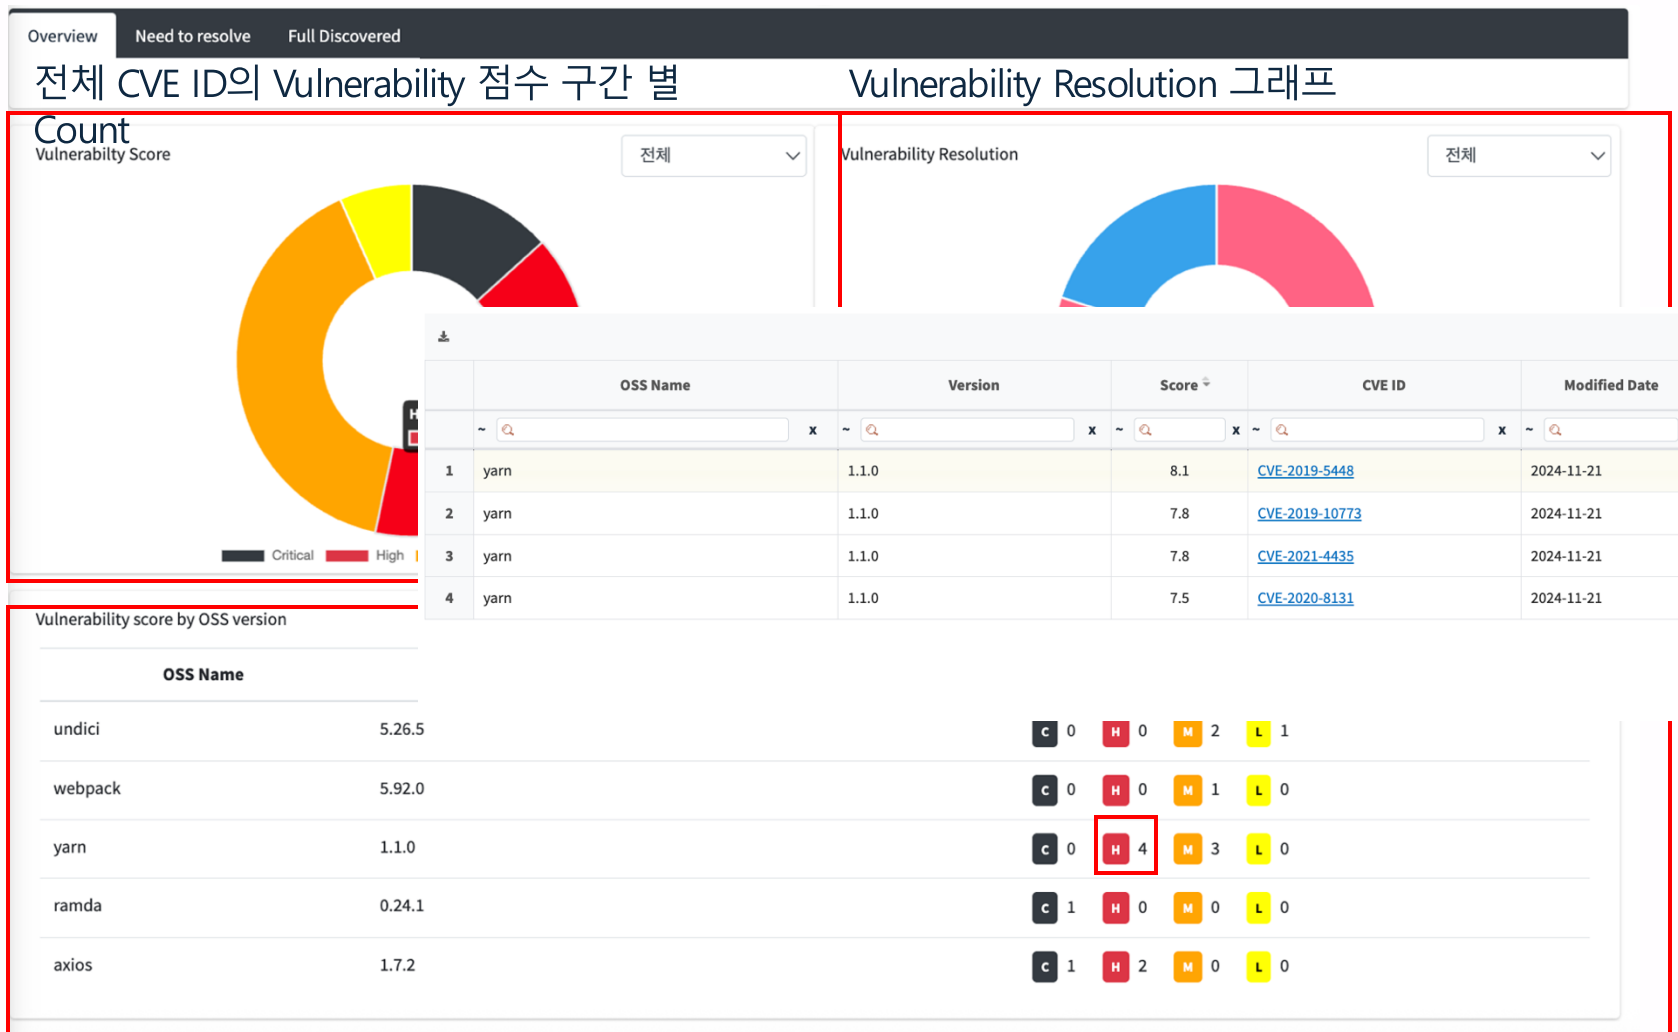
Overview Need to resolve Full Discovered

전체 CVE ID의 Vulnerability 점수 구간 별 Count

Vulnerability Resolution 그래프

Vulnerabilty Score

전체

Vulnerability Resolution

전체

Critical High

| | OSS Name | Version | Score | CVE ID | Modified Date |
|---|---|---|---|---|---|
| | ~ x | ~ x | ~ x | ~ x | ~ |
| 1 | yarn | 1.1.0 | 8.1 | CVE-2019-5448 | 2024-11-21 |
| 2 | yarn | 1.1.0 | 7.8 | CVE-2019-10773 | 2024-11-21 |
| 3 | yarn | 1.1.0 | 7.8 | CVE-2021-4435 | 2024-11-21 |
| 4 | yarn | 1.1.0 | 7.5 | CVE-2020-8131 | 2024-11-21 |

Vulnerability score by OSS version

| OSS Name | | |
|---|---|---|
| undici | 5.26.5 | C 0 H 0 M 2 L 1 |
| webpack | 5.92.0 | C 0 H 0 M 1 L 0 |
| yarn | 1.1.0 | C 0 H 4 M 3 L 0 |
| ramda | 0.24.1 | C 1 H 0 M 0 L 0 |
| axios | 1.7.2 | C 1 H 2 M 0 L 0 |